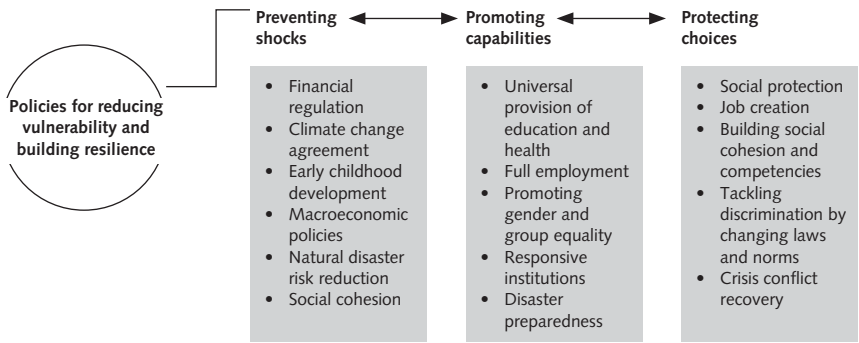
Policies for reducing vulnerability and building resilience

Preventing shocks

- Financial regulation
- Climate change agreement
- Early childhood development
- Macroeconomic policies
- Natural disaster risk reduction
- Social cohesion

Promoting capabilities

- Universal provision of education and health
- Full employment
- Promoting gender and group equality
- Responsive institutions
- Disaster preparedness

Protecting choices

- Social protection
- Job creation
- Building social cohesion and competencies
- Tackling discrimination by changing laws and norms
- Crisis conflict recovery